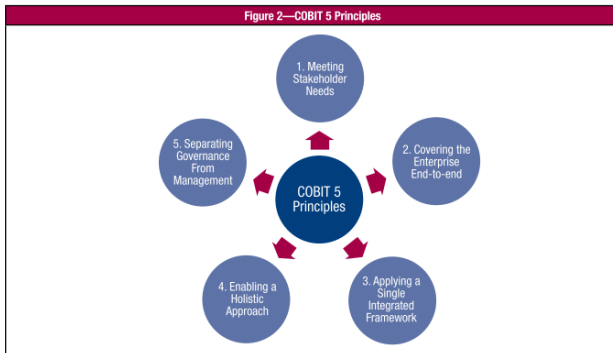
Figure 2—COBIT 5 Principles

1. Meeting Stakeholder Needs

2. Covering the Enterprise End-to-end

3. Applying a Single Integrated Framework

4. Enabling a Holistic Approach

5. Separating Governance From Management

COBIT 5 Principles